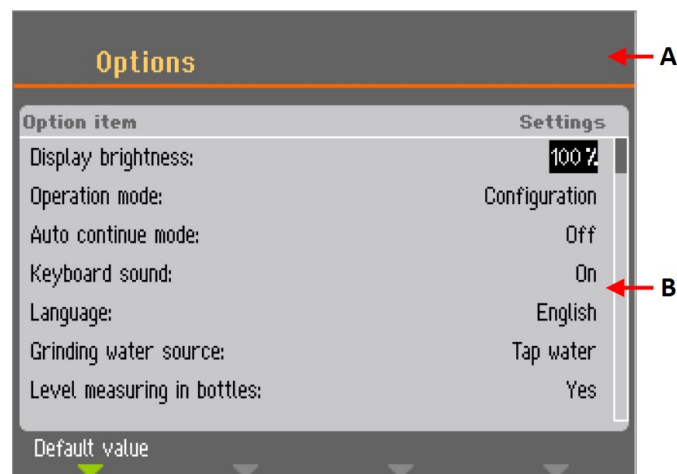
Options

A

| Option item | Settings |
|---|---|
| Display brightness: | 100 % |
| Operation mode: | Configuration |
| Auto continue mode: | Off |
| Keyboard sound: | On |
| Language: | English |
| Grinding water source: | Tap water |
| Level measuring in bottles: | Yes |

B

Default value